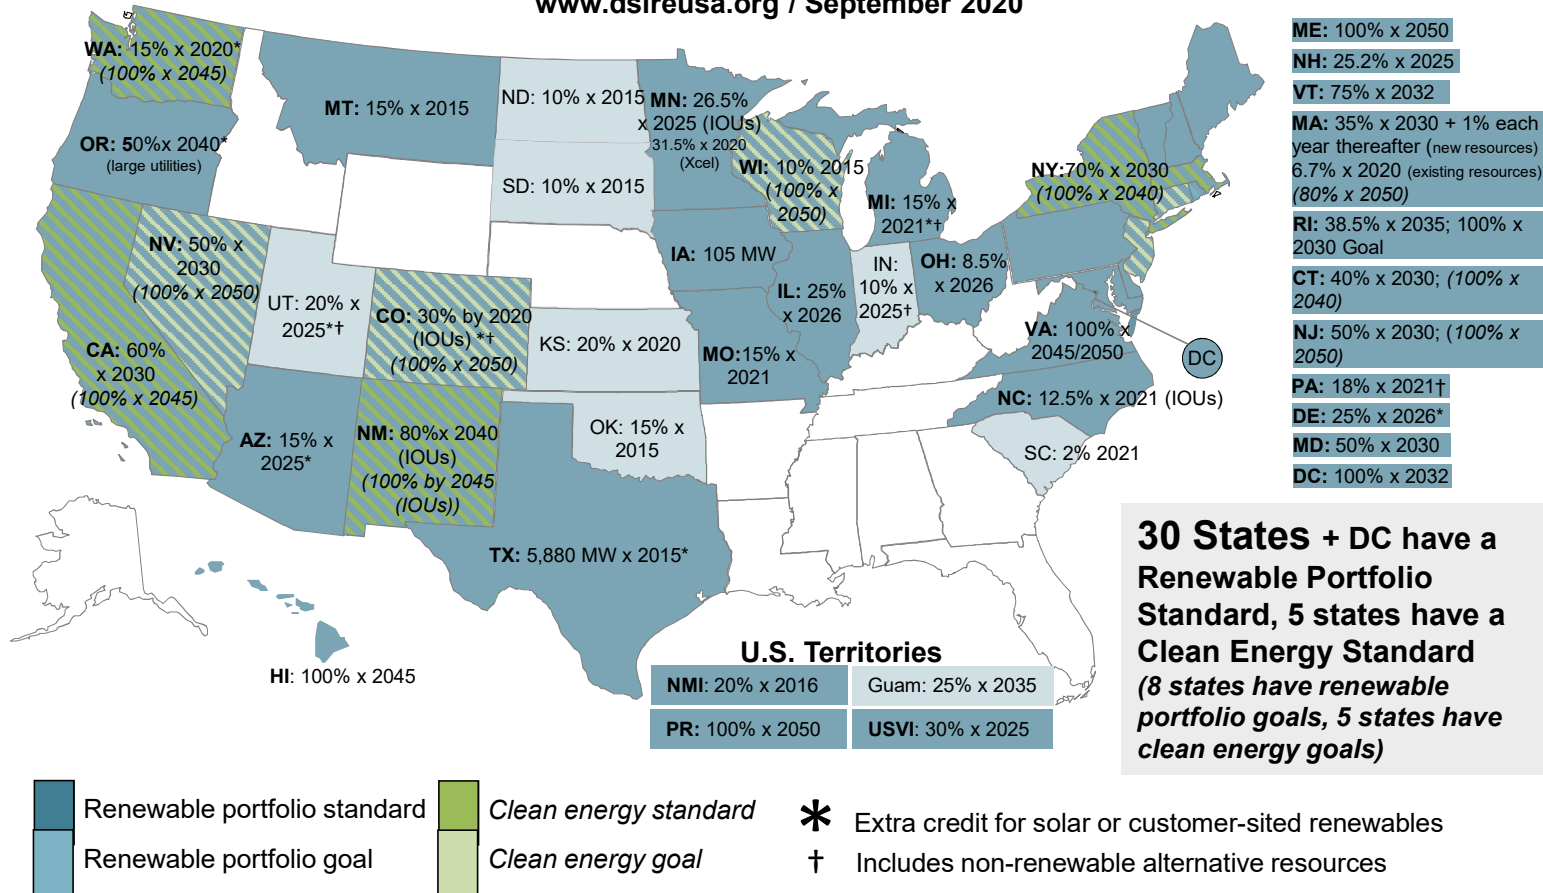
www.dsireusa.org / September 2020

WA: 15% x 2020* (100% x 2045)

OR: 50%x 2040* (large utilities)

MT: 15% x 2015

ND: 10% x 2015

MN: 26.5% x 2025 (IOUs) 31.5% x 2020 (Xcel)

SD: 10% x 2015

WI: 10% 2015 (100% x 2050)

MI: 15% x 2021*†

NY: 70% x 2030 (100% x 2040)

NV: 50% x 2030 (100% x 2050)

UT: 20% x 2025*†

CO: 30% by 2020 (IOUs) *† (100% x 2050)

KS: 20% x 2020

IA: 105 MW

IL: 25% x 2026

IN: 10% x 2025†

OH: 8.5% x 2026

CA: 60% x 2030 (100% x 2045)

MO: 15% x 2021

VA: 100% x 2045/2050

DC

AZ: 15% x 2025*

NM: 80%x 2040 (IOUs) (100% by 2045 (IOUs))

OK: 15% x 2015

NC: 12.5% x 2021 (IOUs)

SC: 2% 2021

TX: 5,880 MW x 2015*

HI: 100% x 2045

ME: 100% x 2050

NH: 25.2% x 2025

VT: 75% x 2032

MA: 35% x 2030 + 1% each year thereafter (new resources) 6.7% x 2020 (existing resources) (80% x 2050)

RI: 38.5% x 2035; 100% x 2030 Goal

CT: 40% x 2030; (100% x 2040)

NJ: 50% x 2030; (100% x 2050)

PA: 18% x 2021†

DE: 25% x 2026*

MD: 50% x 2030

DC: 100% x 2032

30 States + DC have a Renewable Portfolio Standard, 5 states have a Clean Energy Standard (8 states have renewable portfolio goals, 5 states have clean energy goals)

U.S. Territories

| NMI: 20% x 2016 | Guam: 25% x 2035 |
|---|---|
| PR: 100% x 2050 | USVI: 30% x 2025 |

Renewable portfolio standard

Renewable portfolio goal

Clean energy standard

Clean energy goal

* Extra credit for solar or customer-sited renewables

† Includes non-renewable alternative resources